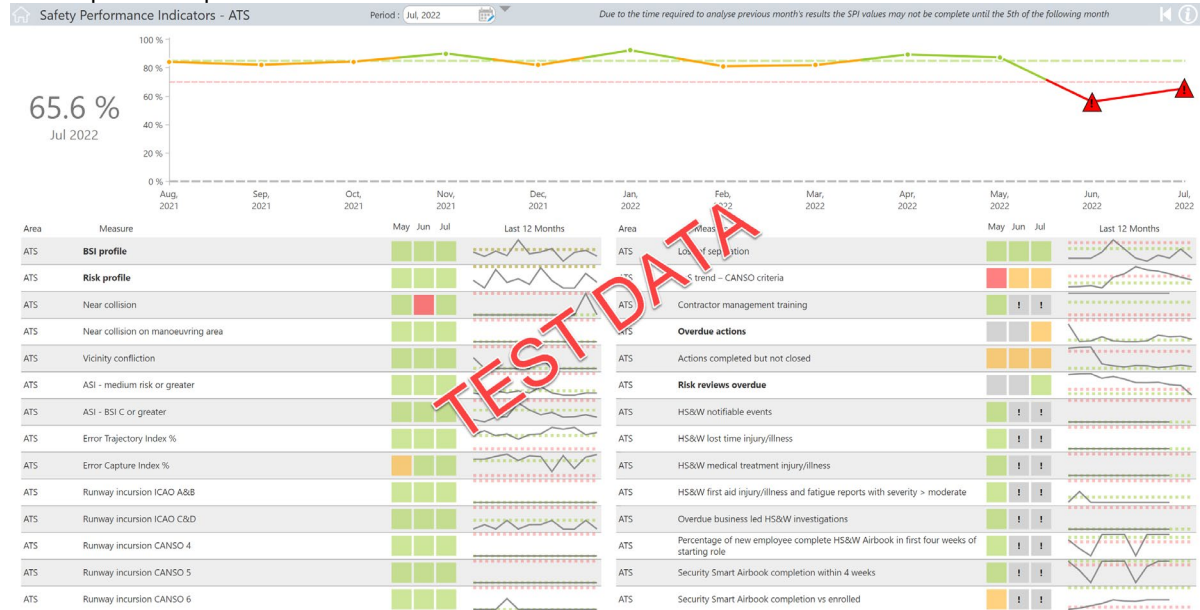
Safety Performance Indicators - ATS

Period : Jul, 2022

Due to the time required to analyse previous month's results the SPI values may not be complete until the 5th of the following month

65.6 %
Jul 2022

100 %
80 %
60 %
40 %
20 %
0 %

Aug, 2021 | Sep, 2021 | Oct, 2021 | Nov, 2021 | Dec, 2021 | Jan, 2022 | Feb, 2022 | Mar, 2022 | Apr, 2022 | May, 2022 | Jun, 2022 | Jul, 2022

| Area | Measure | May | Jun | Jul | Last 12 Months |
|---|---|---|---|---|---|
| ATS | BSI profile | | | | |
| ATS | Risk profile | | | | |
| ATS | Near collision | | | | |
| ATS | Near collision on manoeuvring area | | | | |
| ATS | Vicinity confliction | | | | |
| ATS | ASI - medium risk or greater | | | | |
| ATS | ASI - BSI C or greater | | | | |
| ATS | Error Trajectory Index % | | | | |
| ATS | Error Capture Index % | | | | |
| ATS | Runway incursion ICAO A&B | | | | |
| ATS | Runway incursion ICAO C&D | | | | |
| ATS | Runway incursion CANSO 4 | | | | |
| ATS | Runway incursion CANSO 5 | | | | |
| ATS | Runway incursion CANSO 6 | | | | |

| Area | Measure | May | Jun | Jul | Last 12 Months |
|---|---|---|---|---|---|
| ATS | Loss of separation | | | | |
| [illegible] | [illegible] trend – CANSO criteria | | | | |
| ATS | Contractor management training | | ! | ! | |
| ATS | Overdue actions | | | | |
| ATS | Actions completed but not closed | | | | |
| ATS | Risk reviews overdue | | | | |
| ATS | HS&W notifiable events | | ! | ! | |
| ATS | HS&W lost time injury/illness | | ! | ! | |
| ATS | HS&W medical treatment injury/illness | | ! | ! | |
| ATS | HS&W first aid injury/illness and fatigue reports with severity > moderate | | ! | ! | |
| ATS | Overdue business led HS&W investigations | | ! | ! | |
| ATS | Percentage of new employee complete HS&W Airbook in first four weeks of starting role | | ! | ! | |
| ATS | Security Smart Airbook completion within 4 weeks | | ! | ! | |
| ATS | Security Smart Airbook completion vs enrolled | | ! | ! | |

TEST DATA